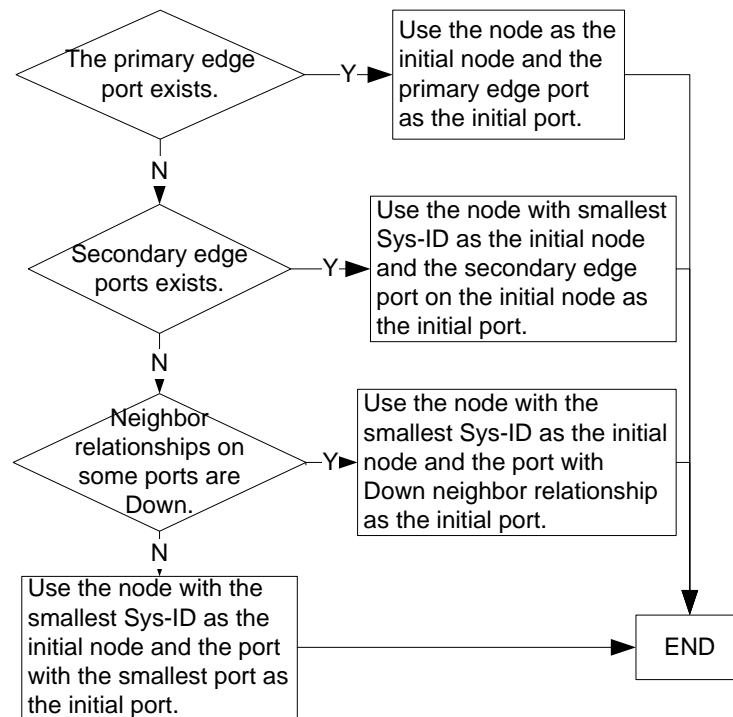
The primary edge port exists.

Y

Use the node as the initial node and the primary edge port as the initial port.

N

Secondary edge ports exists.

Y

Use the node with smallest Sys-ID as the initial node and the secondary edge port on the initial node as the initial port.

N

Neighbor relationships on some ports are Down.

Y

Use the node with the smallest Sys-ID as the initial node and the port with Down neighbor relationship as the initial port.

N

Use the node with the smallest Sys-ID as the initial node and the port with the smallest port as the initial port.

END